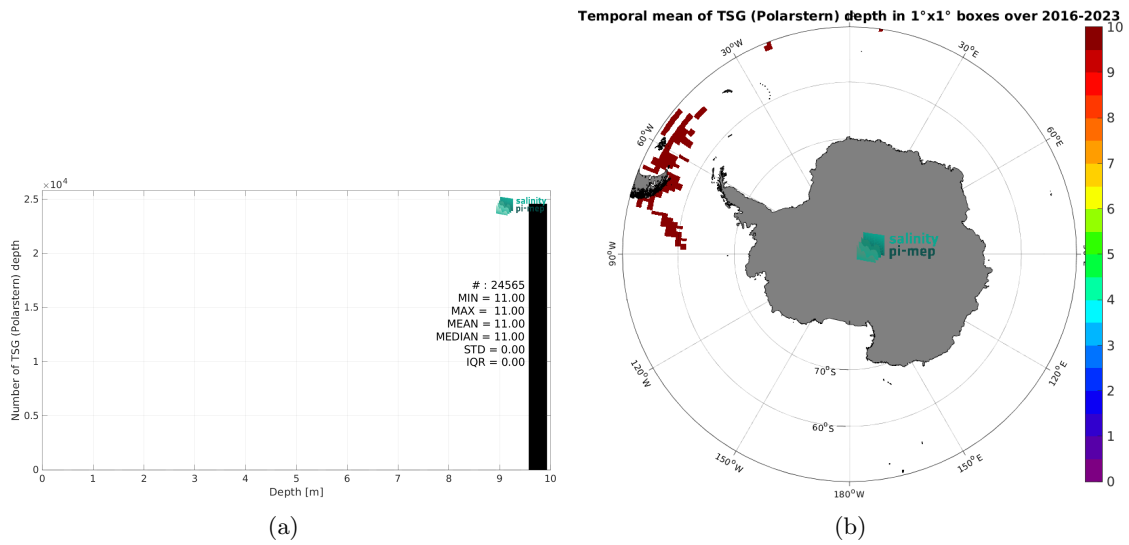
$\times 10^4$

2.5

2

1.5

1

0.5

0

Number of TSG (Polarstern) depth

salinity pi-mep

# : 24565
MIN = 11.00
MAX = 11.00
MEAN = 11.00
MEDIAN = 11.00
STD = 0.00
IQR = 0.00

0 1 2 3 4 5 6 7 8 9 10

Depth [m]

(a)

Temporal mean of TSG (Polarstern) depth in 1°x1° boxes over 2016-2023

30°W

30°E

60°W

60°E

90°W

120°W

120°E

150°W

150°E

180°W

70°S

60°S

salinity pi-mep

10
9
8
7
6
5
4
3
2
1
0

(b)